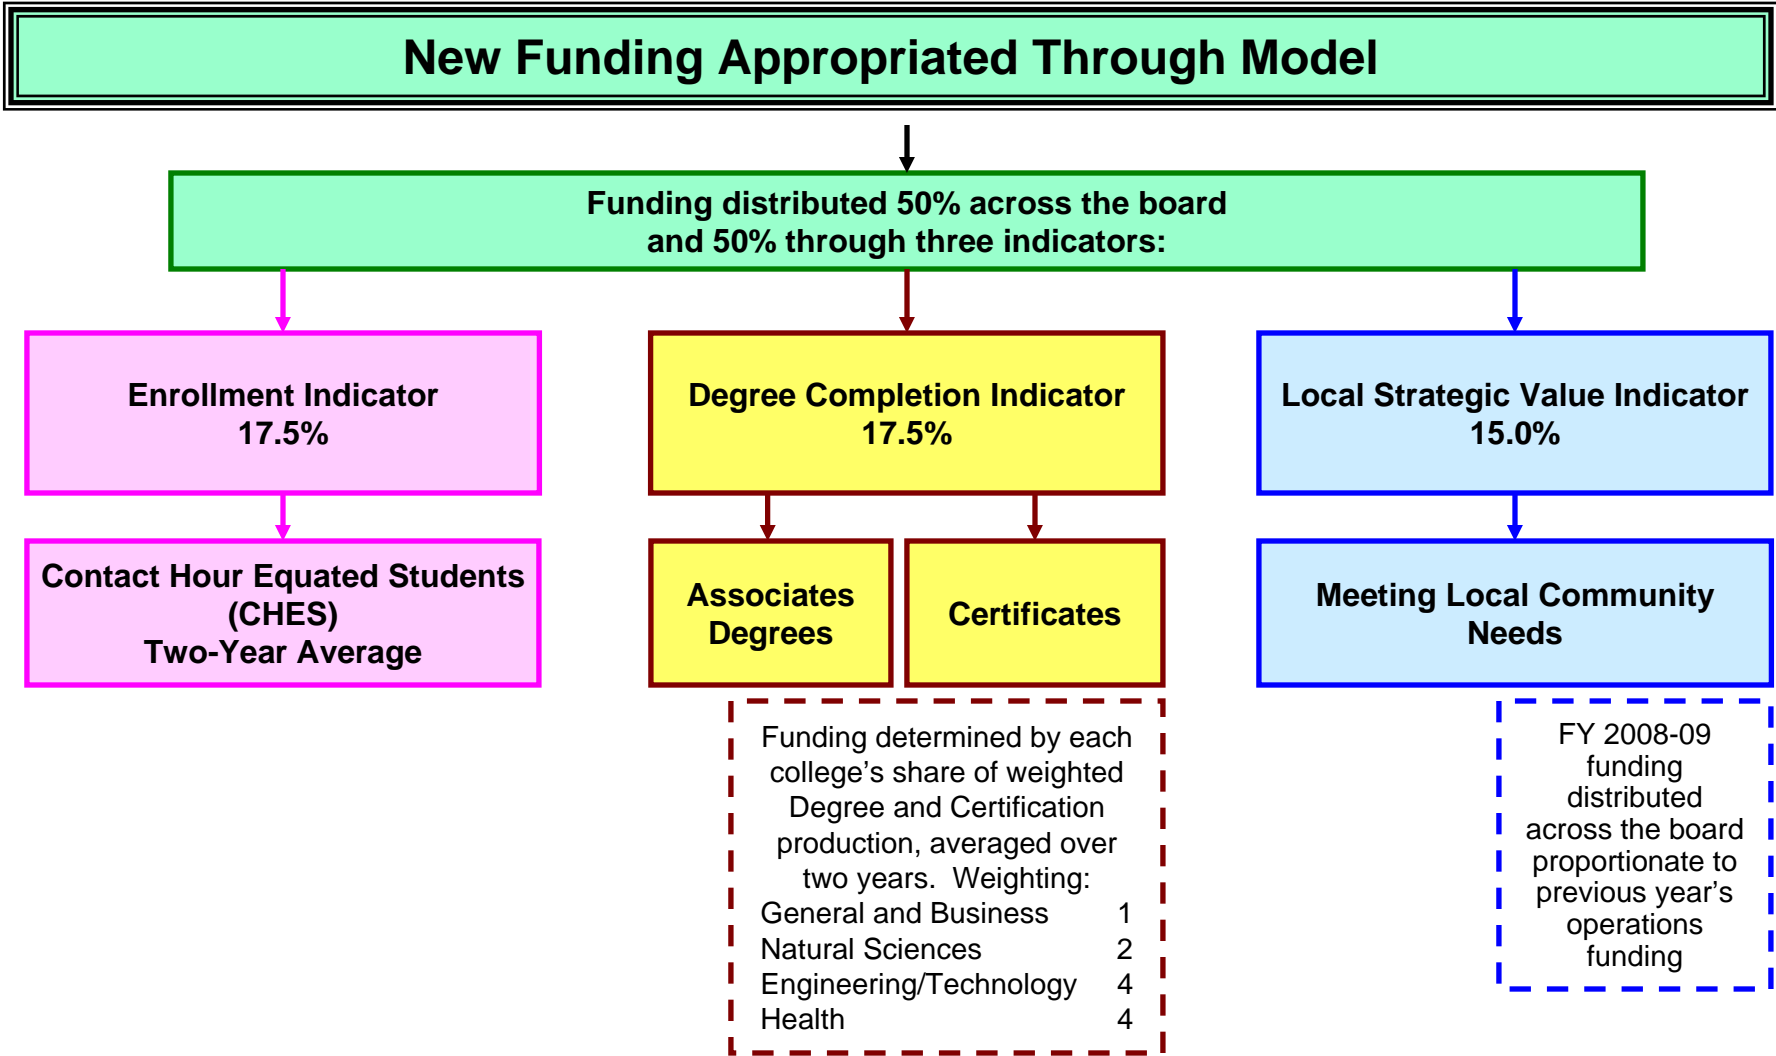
New Funding Appropriated Through Model

Funding distributed 50% across the board and 50% through three indicators:

Enrollment Indicator
17.5%

Contact Hour Equated Students (CHES)
Two-Year Average

Degree Completion Indicator
17.5%

Associates Degrees

Certificates

Funding determined by each college's share of weighted Degree and Certification production, averaged over two years. Weighting:

| | |
|---|---|
| General and Business | 1 |
| Natural Sciences | 2 |
| Engineering/Technology | 4 |
| Health | 4 |

Local Strategic Value Indicator
15.0%

Meeting Local Community Needs

FY 2008-09 funding distributed across the board proportionate to previous year's operations funding